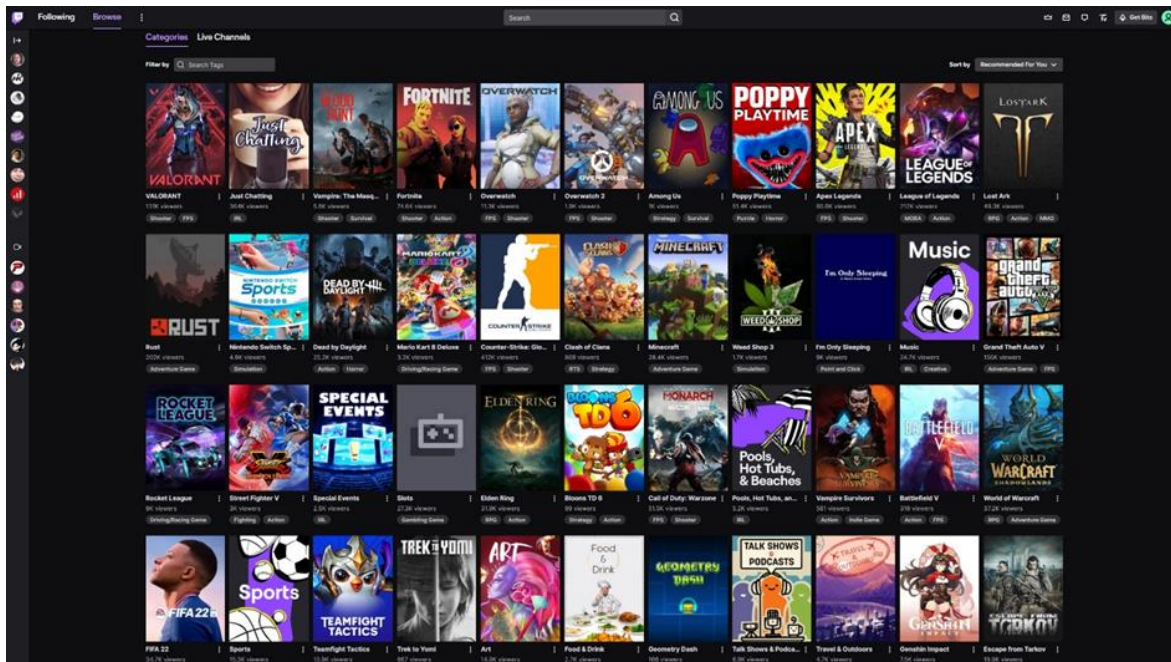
Following Browse

Search

Get Bits

Categories Live Channels

Filter by Search Tags

Sort by Recommended For You

VALORANT
VALORANT
119K viewers
Shooter FPS

Just Chatting
Just Chatting
304K viewers
IRL

Vampire: The Masq...
5.9K viewers
Shooter Survival

FORTNITE
Fortnite
74.6K viewers
Shooter Action

OVERWATCH
Overwatch
11.3K viewers
FPS Shooter

Overwatch 2
1.8K viewers
FPS Shooter

AMONG US
Among Us
1K viewers
Strategy Survival

POPPY PLAYTIME
Poppy Playtime
51.4K viewers
Puzzle Horror

APEX
Apex Legends
80.0K viewers
FPS Shooter

LEAGUE OF LEGENDS
League of Legends
212K viewers
MOBA Action

LOSTARK
Lost Ark
49.3K viewers
RPG Action MMO

RUST
Rust
202K viewers
Adventure Game

Sports
Nintendo Switch Sp...
4.9K viewers
Simulation

DEAD BY DAYLIGHT
Dead by Daylight
23.3K viewers
Action Horror

Mario Kart 8 Deluxe
3.2K viewers
Driving/Racing Game

COUNTER STRIKE
Counter-Strike: Glo...
412K viewers
FPS Shooter

CLASH OF CLANS
Clash of Clans
608 viewers
RTS Strategy

MINECRAFT
Minecraft
28.4K viewers
Adventure Game

WEED SHOP
Weed Shop 3
1.7K viewers
Simulation

I'm Only Sleeping
I'm Only Sleeping
9K viewers
Point and Click

Music
Music
24.7K viewers
IRL Creative

Grand Theft Auto
Grand Theft Auto V
150K viewers
Adventure Game FPS

ROCKET LEAGUE
Rocket League
9K viewers
Driving/Racing Game

Street Fighter V
3K viewers
Fighting Action

SPECIAL EVENTS
Special Events
2.9K viewers
IRL

Slots
27.2K viewers
Gambling Game

ELDEN RING
Elden Ring
31.0K viewers
RPG Action

BLOONS TD 6
Bloons TD 6
99 viewers
Strategy Action

MONARCH
Call of Duty: Warzone
51.5K viewers
FPS Shooter

Pools, Hot Tubs, & Beaches
Pools, Hot Tubs, an...
3.2K viewers
IRL

Vampire Survivors
561 viewers
Action Indie Game

BATTLEFIELD V
Battlefield V
219 viewers
Action FPS

WORLD WARCRAFT
World of Warcraft
37.2K viewers
RPG Adventure Game

FIFA 22
FIFA 22
34.7K viewers

Sports
Sports
55.3K viewers

TEAMFIGHT TACTICS
Teamfight Tactics
13.9K viewers

TREK TO YOMI
Trek to Yomi
867 viewers

ART
Art
14.9K viewers

Food & Drink
Food & Drink
2.7K viewers

GEOMETRY DASH
Geometry Dash
569 viewers

TALK SHOWS & PODCASTS
Talk Shows & Podca...
8.9K viewers

TRAVEL & OUTDOORS
Travel & Outdoors
4.7K viewers

Genshin Impact
Genshin Impact
7.5K viewers

ESCAPE FROM TARKOV
Escape from Tarkov
59.9K viewers